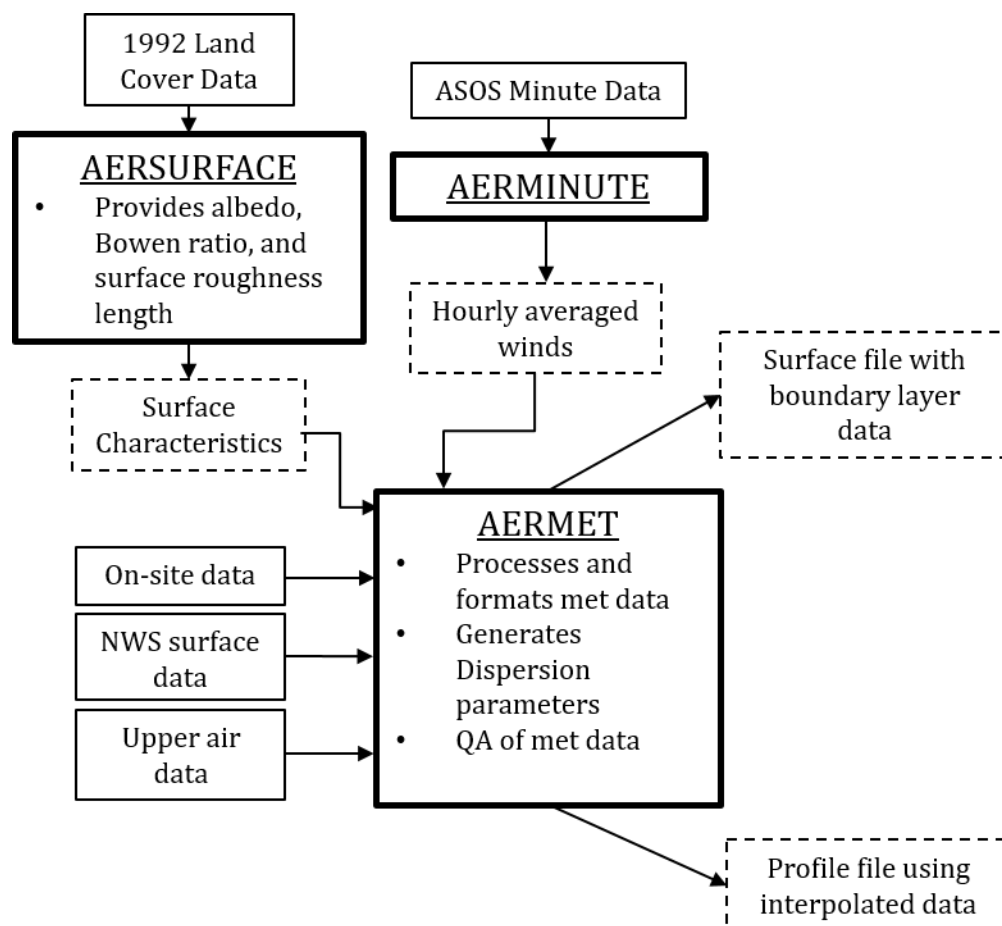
1992 Land Cover Data

AERSURFACE

• Provides albedo, Bowen ratio, and surface roughness length

ASOS Minute Data

AERMINUTE

Hourly averaged winds

Surface Characteristics

Surface file with boundary layer data

AERMET

• Processes and formats met data
• Generates Dispersion parameters
• QA of met data

On-site data

NWS surface data

Upper air data

Profile file using interpolated data